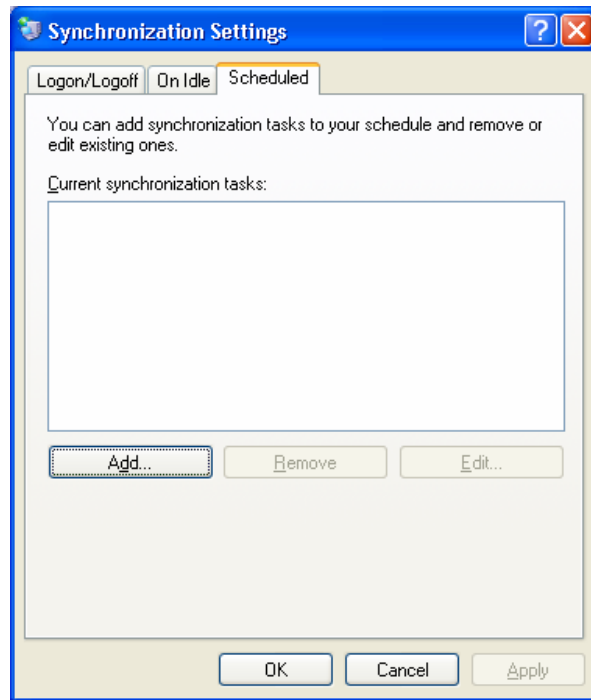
Synchronization Settings

?

Logon/Logoff

On Idle

Scheduled

You can add synchronization tasks to your schedule and remove or edit existing ones.

Current synchronization tasks:

Add...

Remove

Edit...

OK

Cancel

Apply